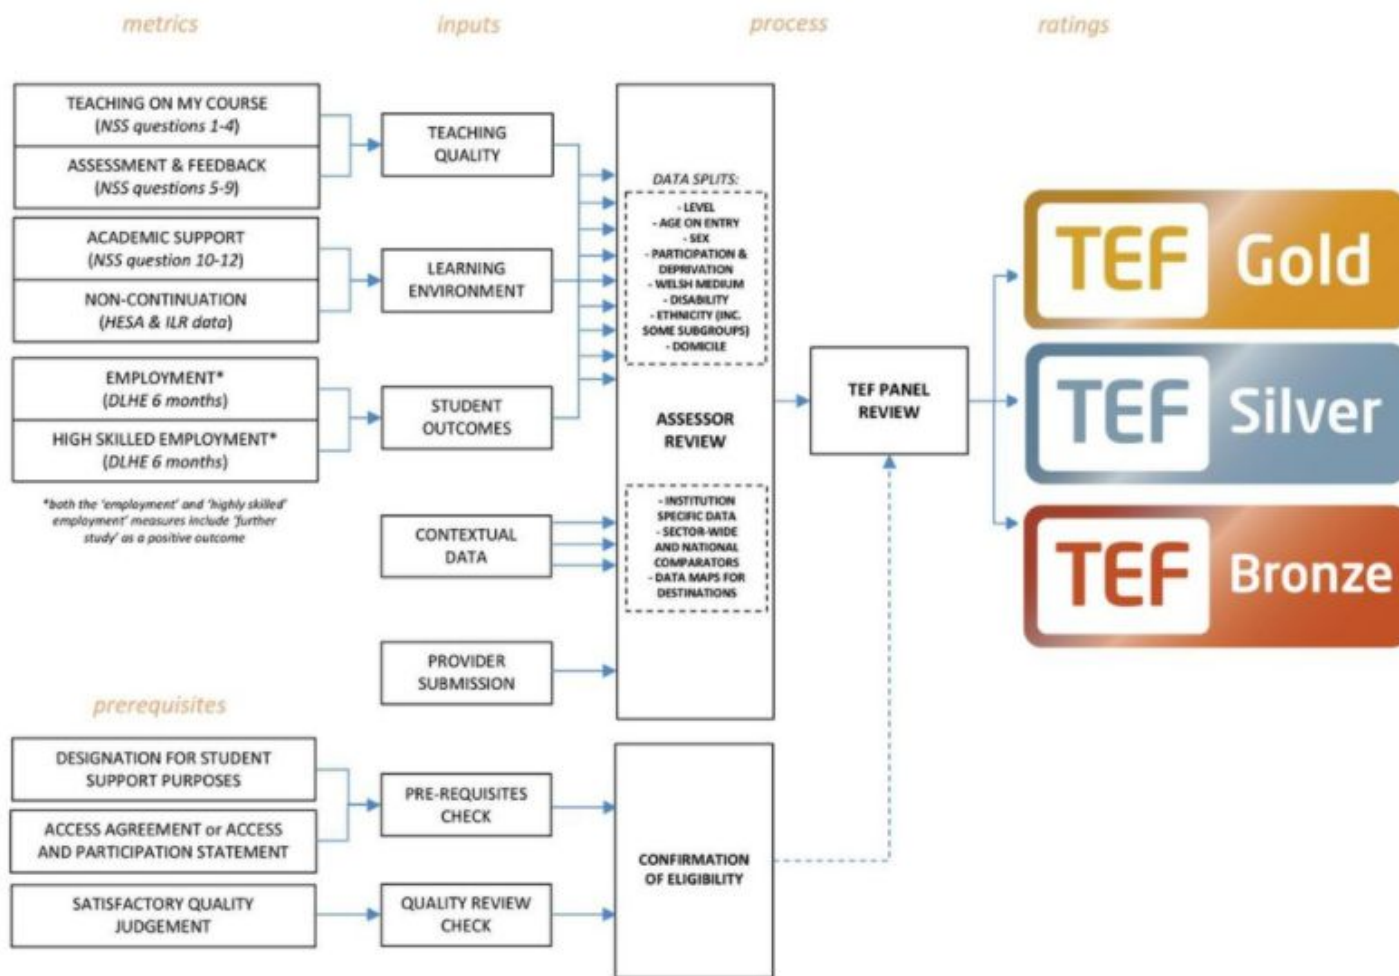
metrics

inputs

process

ratings

TEACHING ON MY COURSE
(NSS questions 1-4)

ASSESSMENT & FEEDBACK
(NSS questions 5-9)

ACADEMIC SUPPORT
(NSS question 10-12)

NON-CONTINUATION
(HESA & ILR data)

EMPLOYMENT*
(DLHE 6 months)

HIGH SKILLED EMPLOYMENT*
(DLHE 6 months)

*both the 'employment' and 'highly skilled' employment' measures include 'further study' as a positive outcome

TEACHING QUALITY

LEARNING ENVIRONMENT

STUDENT OUTCOMES

CONTEXTUAL DATA

PROVIDER SUBMISSION

DATA SPLITS:
- LEVEL
- AGE ON ENTRY
- SEX
- PARTICIPATION & DEPRIVATION
- WELSH MEDIUM
- DISABILITY
- ETHNICITY (INC. SOME SUBGROUPS)
- DOMICILE

ASSESSOR REVIEW

- INSTITUTION SPECIFIC DATA
- SECTOR-WIDE AND NATIONAL COMPARATORS
- DATA MAPS FOR DESTINATIONS

TEF PANEL REVIEW

TEF Gold

TEF Silver

TEF Bronze

prerequisites

DESIGNATION FOR STUDENT SUPPORT PURPOSES

ACCESS AGREEMENT or ACCESS AND PARTICIPATION STATEMENT

SATISFACTORY QUALITY JUDGEMENT

PRE-REQUISITES CHECK

QUALITY REVIEW CHECK

CONFIRMATION OF ELIGIBILITY